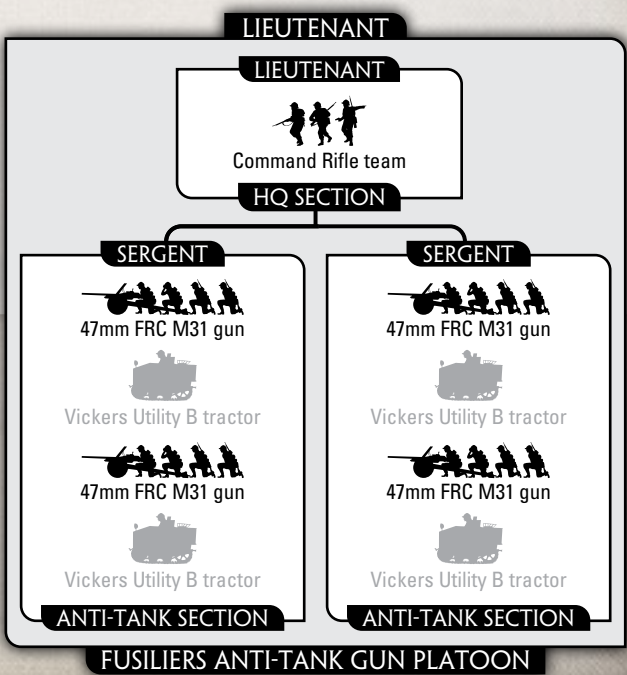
LIEUTENANT

LIEUTENANT

Command Rifle team

HQ SECTION

SERGENT

47mm FRC M31 gun

Vickers Utility B tractor

47mm FRC M31 gun

Vickers Utility B tractor

ANTI-TANK SECTION

SERGENT

47mm FRC M31 gun

Vickers Utility B tractor

47mm FRC M31 gun

Vickers Utility B tractor

ANTI-TANK SECTION

FUSILIERS ANTI-TANK GUN PLATOON